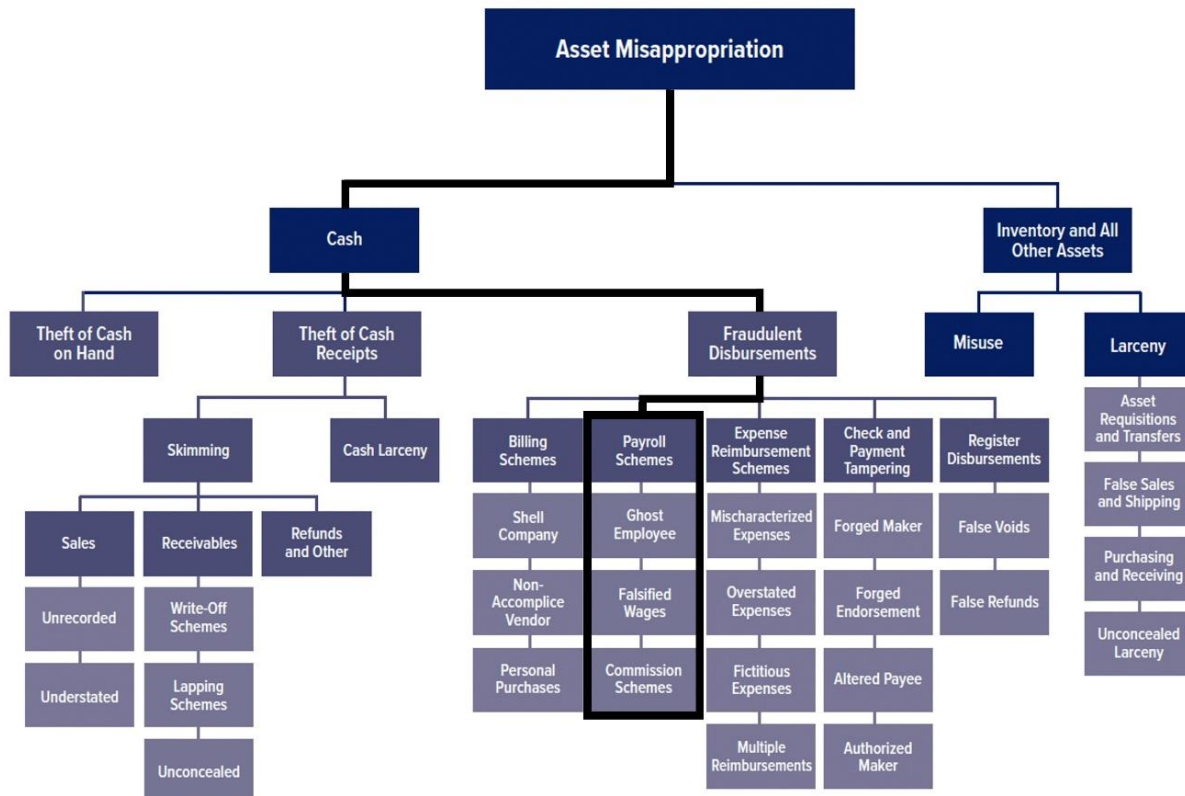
Asset Misappropriation

Cash

Inventory and All Other Assets

Theft of Cash on Hand

Theft of Cash Receipts

Fraudulent Disbursements

Misuse

Larceny

Skimming

Cash Larceny

Sales

Receivables

Refunds and Other

Unrecorded

Understated

Write-Off Schemes

Lapping Schemes

Unconcealed

Billing Schemes

Shell Company

Non-Accomplice Vendor

Personal Purchases

Payroll Schemes

Ghost Employee

Falsified Wages

Commission Schemes

Expense Reimbursement Schemes

Mischaracterized Expenses

Overstated Expenses

Fictitious Expenses

Multiple Reimbursements

Check and Payment Tampering

Forged Maker

Forged Endorsement

Altered Payee

Authorized Maker

Register Disbursements

False Voids

False Refunds

Asset Requisitions and Transfers

False Sales and Shipping

Purchasing and Receiving

Unconcealed Larceny